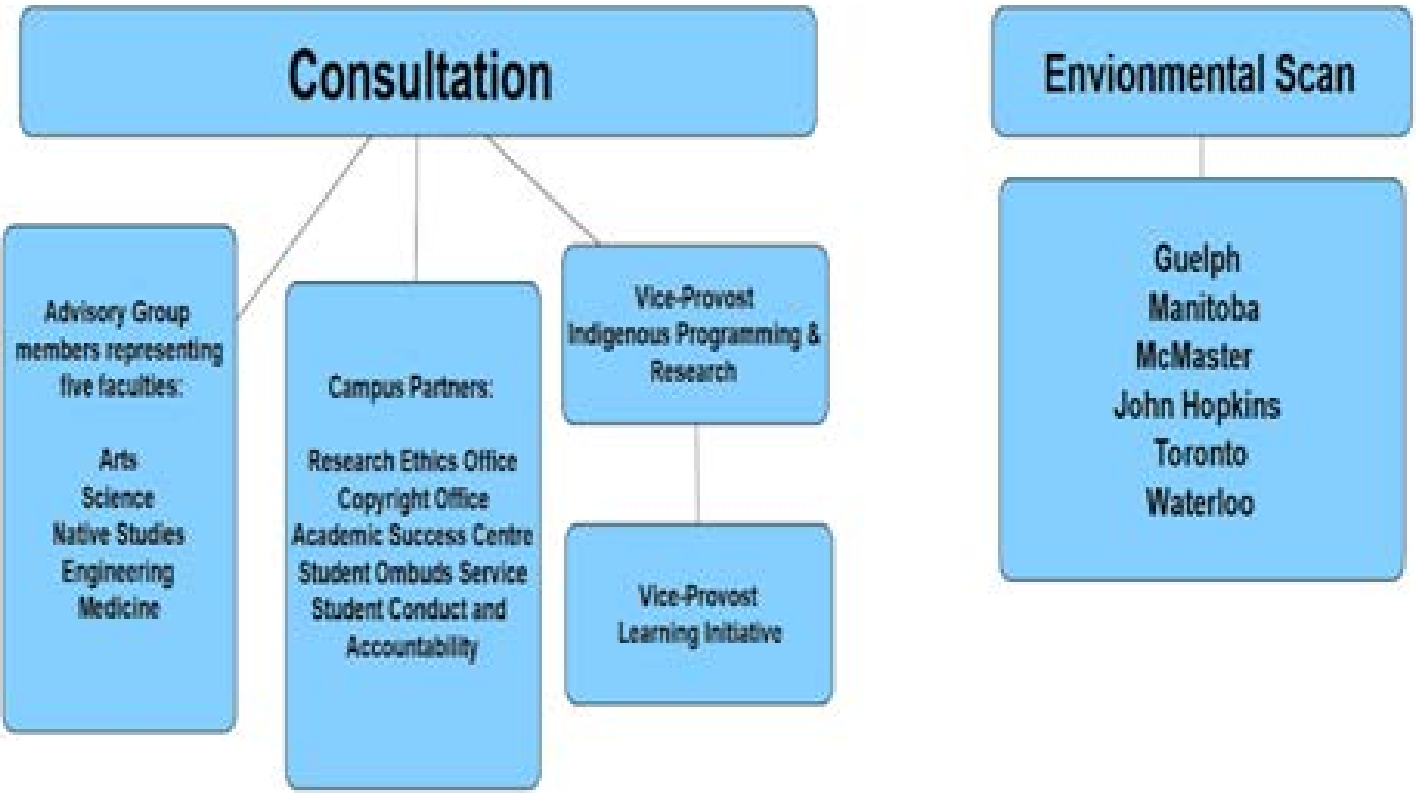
Consultation

Advisory Group members representing five faculties:

Arts
Science
Native Studies
Engineering
Medicine

Campus Partners:

Research Ethics Office
Copyright Office
Academic Success Centre
Student Ombuds Service
Student Conduct and Accountability

Vice-Provost Indigenous Programming & Research

Vice-Provost Learning Initiative

Envionmental Scan

Guelph
Manitoba
McMaster
John Hopkins
Toronto
Waterloo